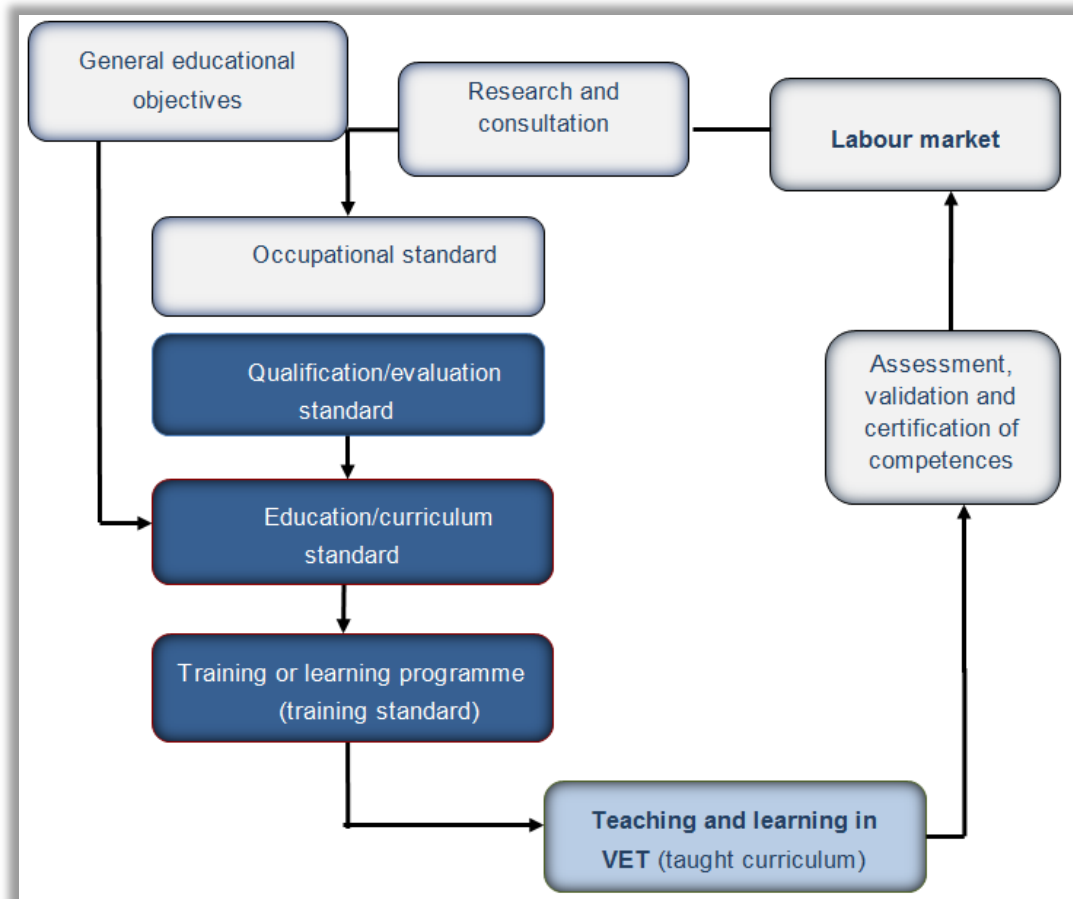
General educational objectives

Research and consultation

Labour market

Occupational standard

Qualification/evaluation standard

Education/curriculum standard

Training or learning programme (training standard)

Assessment, validation and certification of competences

Teaching and learning in VET (taught curriculum)